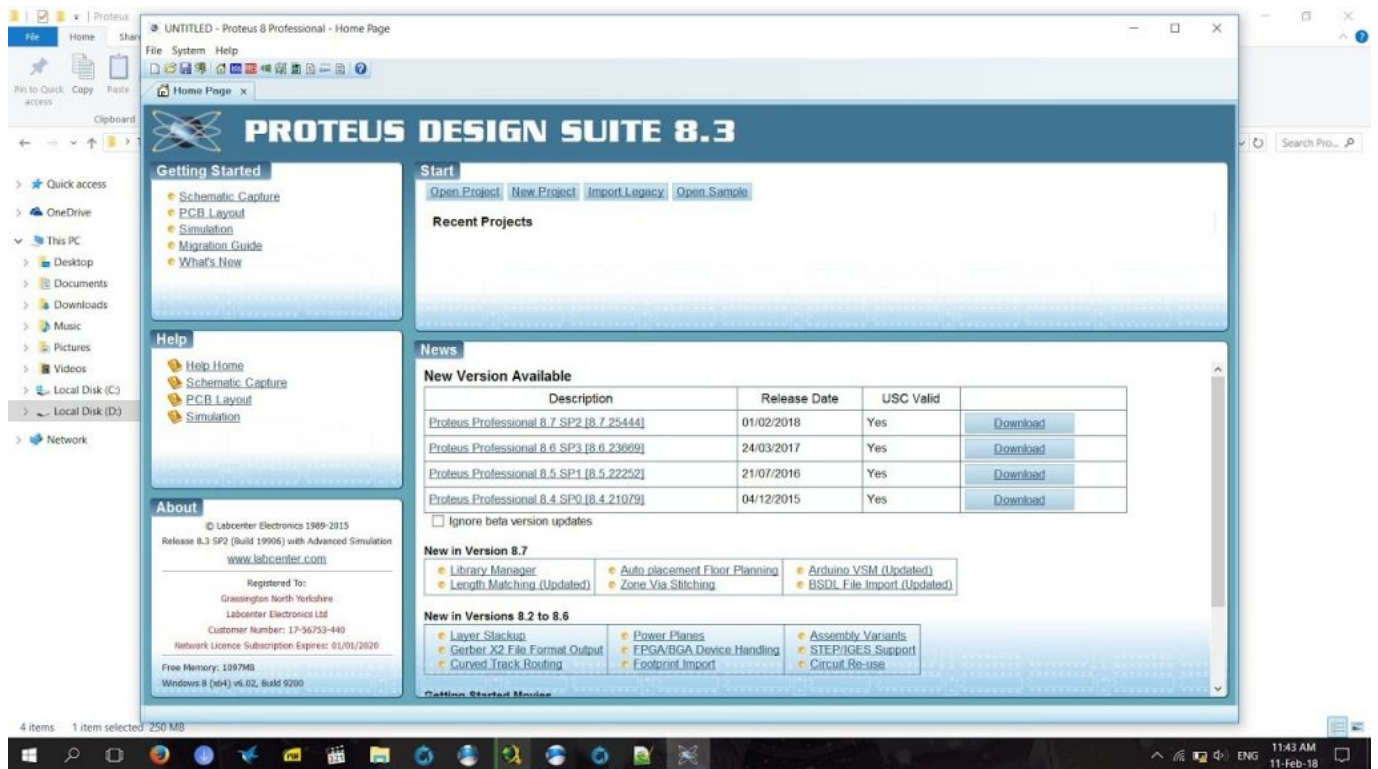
| Proteus
File Home Share
Pin to Quick access Copy Paste
Clipboard

UNTITLED - Proteus 8 Professional - Home Page
File System Help
Home Page x

PROTEUS DESIGN SUITE 8.3

Getting Started
Schematic Capture
PCB Layout
Simulation
Migration Guide
What's New

Help
Help Home
Schematic Capture
PCB Layout
Simulation

About
© Labcenter Electronics 1989-2015
Release 8.3 SP2 (Build 19906) with Advanced Simulation
www.labcenter.com
Registered To:
Grassington North Yorkshire
Labcenter Electronics Ltd
Customer Number: 17-56753-440
Network Licence Subscription Expires: 01/01/2020
Free Memory: 1097MB
Windows 8 (x64) v6.02, Build 9200

Start
Open Project New Project Import Legacy Open Sample
Recent Projects

News
New Version Available

| Description | Release Date | USC Valid | |
|---|---|---|---|
| Proteus Professional 8.7 SP2 [8.7.25444] | 01/02/2018 | Yes | Download |
| Proteus Professional 8.6 SP3 [8.6.23669] | 24/03/2017 | Yes | Download |
| Proteus Professional 8.5 SP1 [8.5.22252] | 21/07/2016 | Yes | Download |
| Proteus Professional 8.4 SP0 [8.4.21079] | 04/12/2015 | Yes | Download |

Ignore beta version updates

New in Version 8.7
Library Manager
Length Matching (Updated)
Auto placement Floor Planning
Zone Via Stitching
Arduino VSM (Updated)
BSDL File Import (Updated)

New in Versions 8.2 to 8.6
Layer Stackup
Gerber X2 File Format Output
Curved Track Routing
Power Planes
FPGA/BGA Device Handling
Footprint Import
Assembly Variants
STEP/IGES Support
Circuit Re-use

Getting Started Movies

Search Pro...
Quick access
OneDrive
This PC
Desktop
Documents
Downloads
Music
Pictures
Videos
Local Disk (C:)
Local Disk (D:)
Network

4 items 1 item selected 250 MB

ENG 11:43 AM 11-Feb-18